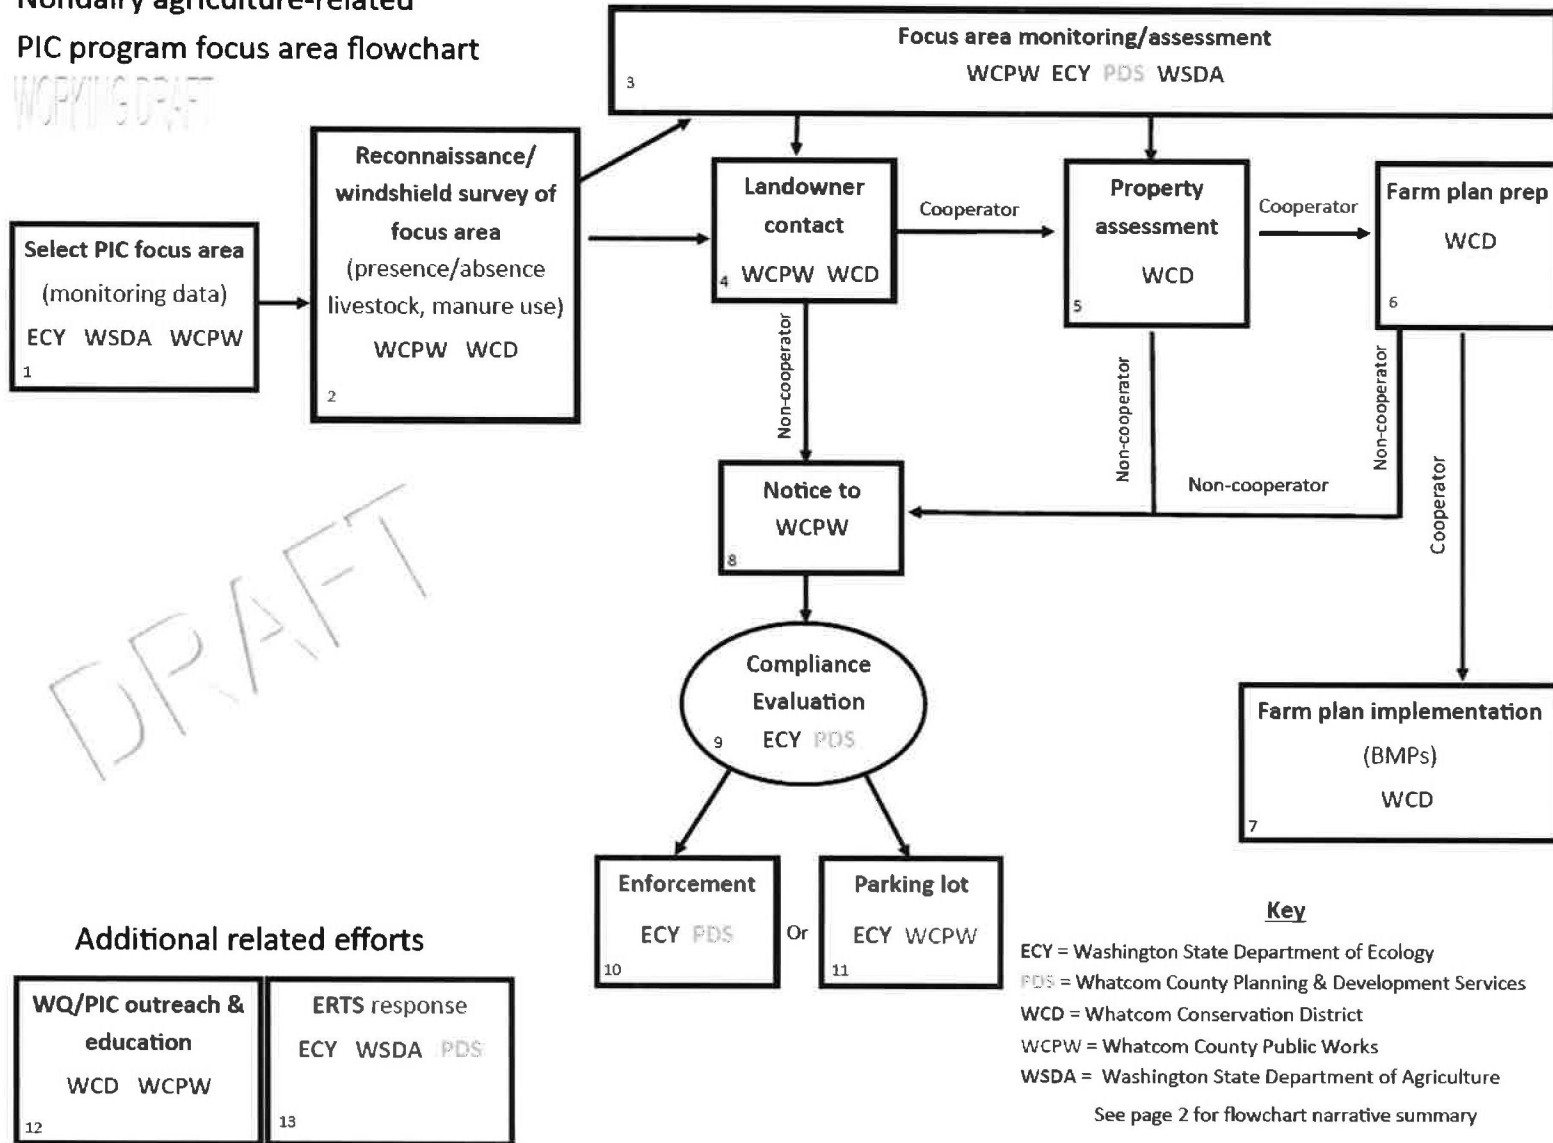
Nondairy agriculture-related
PIC program focus area flowchart
WORKING DRAFT

Focus area monitoring/assessment
WCPW ECY PDS WSDA
3

Select PIC focus area
(monitoring data)
ECY WSDA WCPW
1

Reconnaissance/ windshield survey of focus area
(presence/absence livestock, manure use)
WCPW WCD
2

Landowner contact
4 WCPW WCD

Cooperator

Property assessment
WCD
5

Cooperator

Farm plan prep
WCD
6

Non-cooperator

Non-cooperator

Non-cooperator

Non-cooperator

Cooperator

Notice to WCPW
8

DRAFT

Compliance Evaluation
9 ECY PDS

Farm plan implementation
(BMPs)
WCD
7

Enforcement
ECY PDS
10

Or

Parking lot
ECY WCPW
11

Additional related efforts

WQ/PIC outreach & education
WCD WCPW
12

ERTS response
ECY WSDA PDS
13

Key
ECY = Washington State Department of Ecology
PDS = Whatcom County Planning & Development Services
WCD = Whatcom Conservation District
WCPW = Whatcom County Public Works
WSDA = Washington State Department of Agriculture
See page 2 for flowchart narrative summary